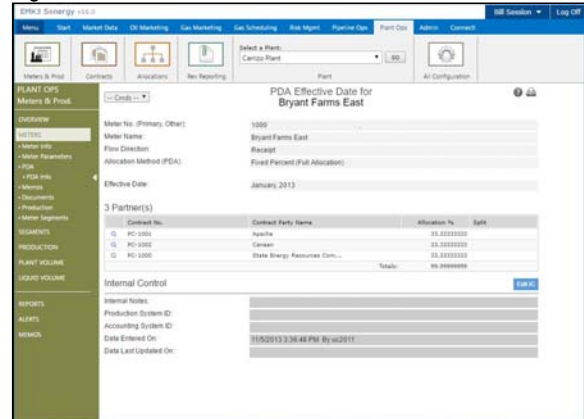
EMK3 Synergy v10.0

Bill Session ▼ Log Off

Menu Start Market Data Oil Marketing Gas Marketing Gas Scheduling Risk Mgmt Pipeline Ops Plant Ops Admin Connect

Meters & Prod Contracts Allocations Rec Reporting

Select a Plant:
Carrizo Plant ▼ GO
Plant

AI Configuration

PLANT OPS
Meters & Prod

OVERVIEW
METERS
• Meter Info
• Meter Parameters
• PDA
• PDA Info
• Memos
• Documents
• Production
• Meter Segments
SEGMENTS
PRODUCTION
PLANT VOLUME
LIQUID VOLUME
REPORTS
ALERTS
MEMOS

-- Cmds -- ▼

PDA Effective Date for
Bryant Farms East

Meter No. (Primary, Other): 1000
Meter Name: Bryant Farms East
Flow Direction: Receipt
Allocation Method (PDA): Fixed Percent (Full Allocation)

Effective Date: January, 2013

3 Partner(s)

| | Contract No. | Contract Party Name | Allocation % | Split |
|---|---|---|---|---|
| Q | PC-1001 | Apache | 33.33333333 | |
| Q | PC-1002 | Cenean | 33.33333333 | |
| Q | PC-1003 | State Energy Resources Com... | 33.33333333 | |
| | | Totals: | 99.99999999 | |

Internal Control

Edit IC

Internal Notes:
Production System ID:
Accounting System ID:
Date Entered On: 11/5/2013 3:36:48 PM By sc2011
Date Last Updated On: